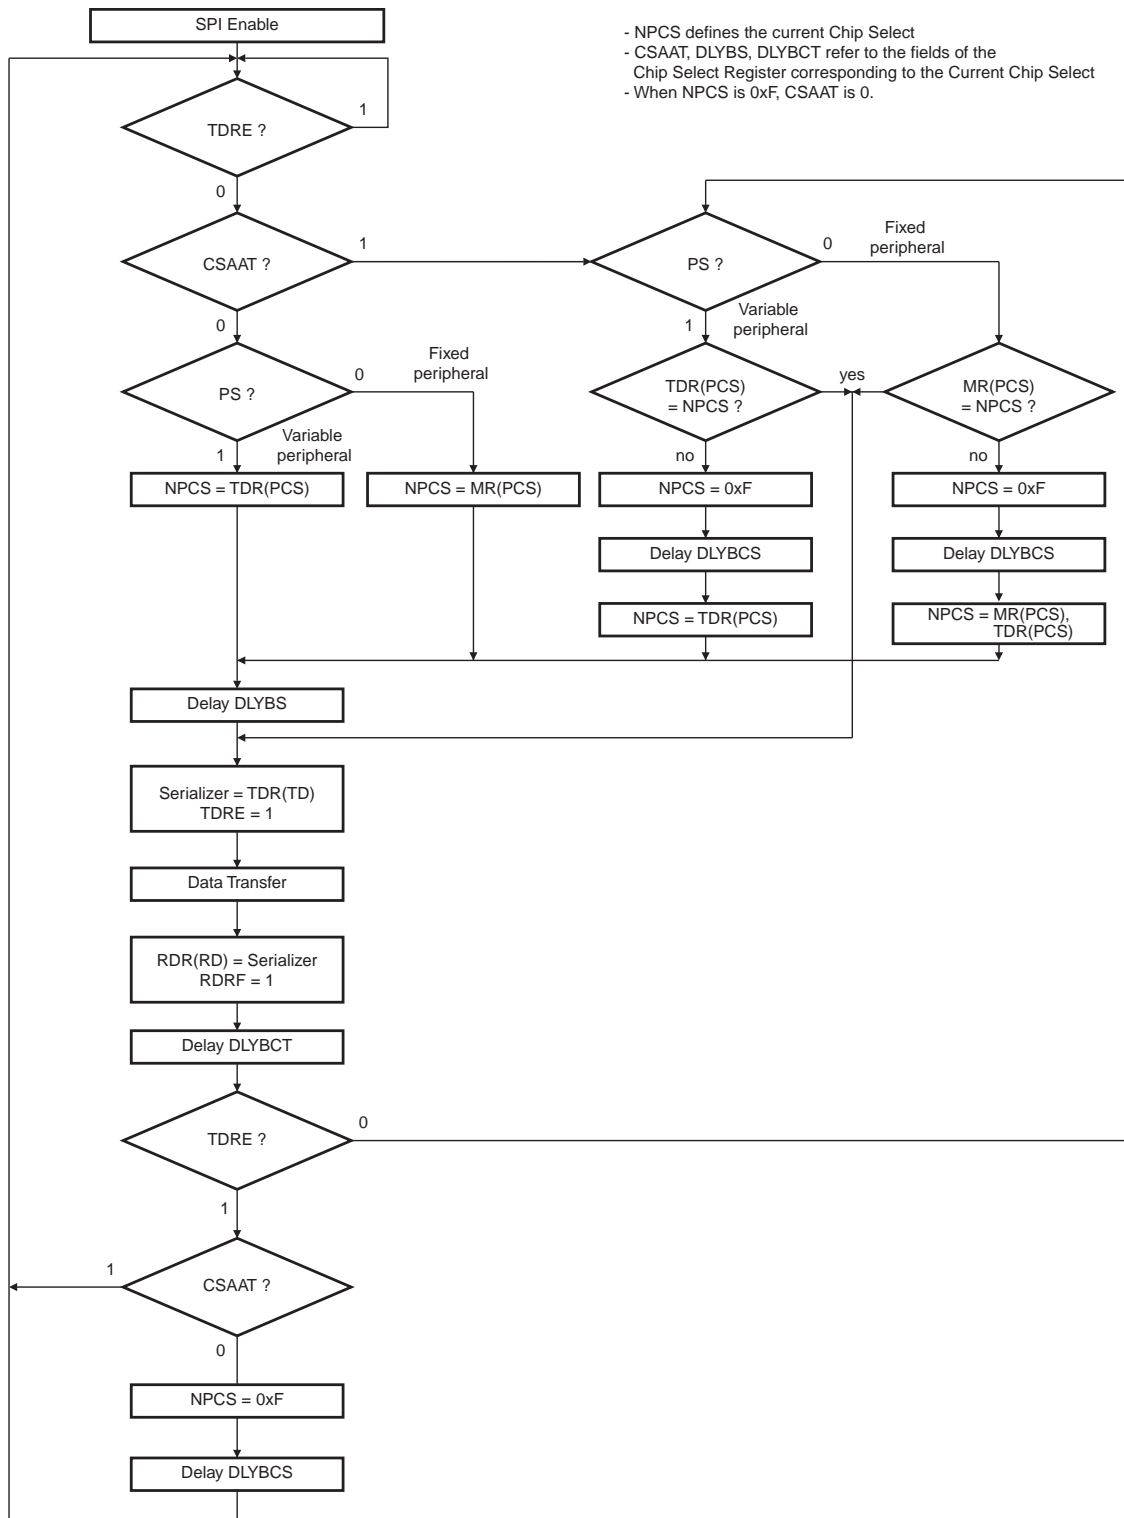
SPI Enable

- NPCS defines the current Chip Select
- CSAAT, DLYBS, DLYBCT refer to the fields of the Chip Select Register corresponding to the Current Chip Select
- When NPCS is 0xF, CSAAT is 0.

TDRE ?

1

0

CSAAT ?

1

PS ?

0

Fixed peripheral

0

Variable peripheral

1

PS ?

0

Fixed peripheral

Variable peripheral

1

TDR(PCS) = NPCS ?

yes

MR(PCS) = NPCS ?

no

no

NPCS = TDR(PCS)

NPCS = MR(PCS)

NPCS = 0xF

NPCS = 0xF

Delay DLYBCS

Delay DLYBCS

NPCS = TDR(PCS)

NPCS = MR(PCS), TDR(PCS)

Delay DLYBS

Serializer = TDR(TD)
TDRE = 1

Data Transfer

RDR(RD) = Serializer
RDRF = 1

Delay DLYBCT

TDRE ?

0

1

1

CSAAT ?

0

NPCS = 0xF

Delay DLYBCS